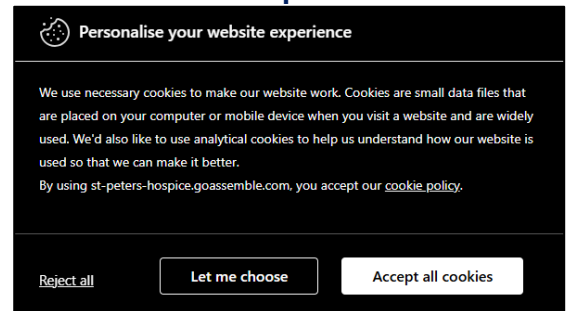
Personalise your website experience

We use necessary cookies to make our website work. Cookies are small data files that are placed on your computer or mobile device when you visit a website and are widely used. We'd also like to use analytical cookies to help us understand how our website is used so that we can make it better.
By using st-peters-hospice.goassemble.com, you accept our cookie policy.

Reject all

Let me choose

Accept all cookies